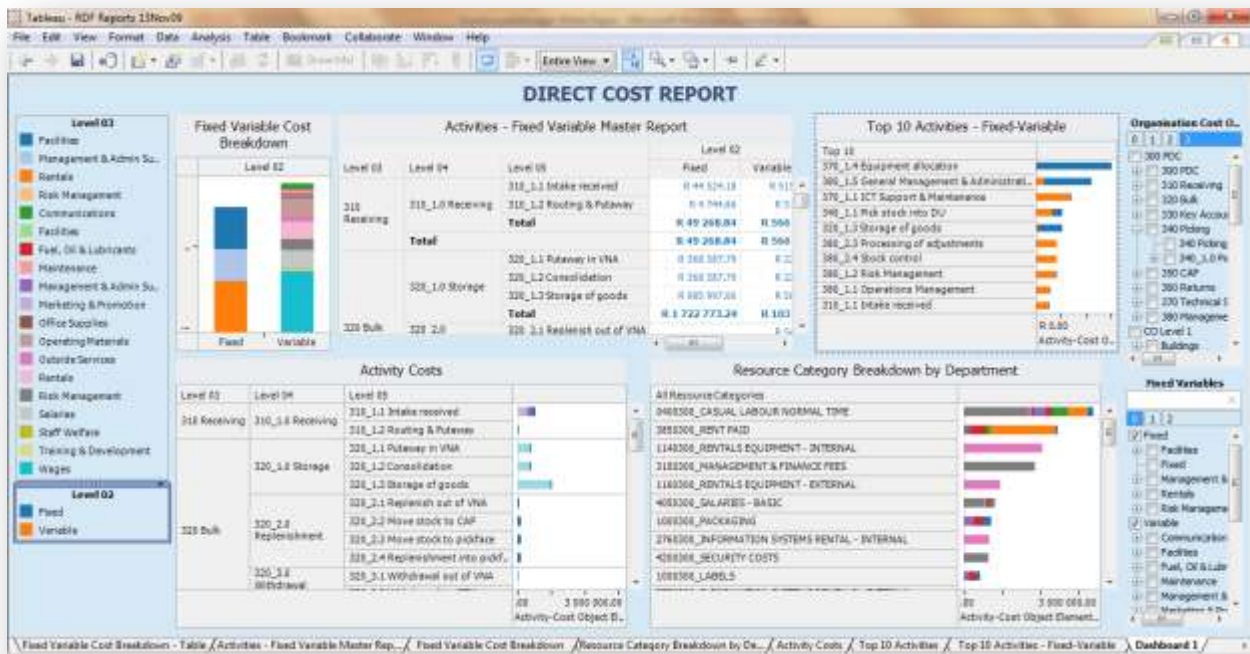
Tableau - RDF Reports 15Nov09

File Edit View Format Data Analysis Table Bookmark Collaborate Window Help

Entire View

DIRECT COST REPORT

Level 03
Facilities
Management & Admin Su.
Rentals
Risk Management
Communications
Facilities
Fuel, Oil & Lubricants
Maintenance
Management & Admin Su.
Marketing & Promotion
Office Supplies
Operating Materials
Outside Services
Rentals
Risk Management
Salaries
Staff Welfare
Training & Development
Wages

Level 02
Fixed
Variable

Fixed Variable Cost Breakdown

Level 02
Fixed Variable

Activities - Fixed Variable Master Report

| Level 03 | Level 04 | Level 05 | Fixed | Variable |
|---|---|---|---|---|
| 310 Receiving | 310_1.0 Receiving | 310_1.1 Intake received | R 44 524.18 | R 511 |
| | | 310_1.2 Routing & Putaway | R 4 744.66 | R 5 |
| | | Total | R 49 268.84 | R 566 |
| | Total | | R 49 268.84 | R 566 |
| 320 Bulk | 320_1.0 Storage | 320_1.1 Putaway in VNA | R 260 387.79 | R 2 |
| | | 320_1.2 Consolidation | R 260 387.79 | R 2 |
| | | 320_1.3 Storage of goods | R 880 997.66 | R 3 |
| | | Total | R 1 722 773.24 | R 103 |
| | 320_2.0 | 320_2.1 Replenish out of VNA | | |

Top 10 Activities - Fixed-Variable

Top 10
370_1.4 Equipment allocation
380_1.5 General Management & Administrati..
370_1.1 ICT Support & Maintenance
340_1.1 Pick stock into DU
320_1.3 Storage of goods
380_2.3 Processing of adjustments
380_2.4 Stock control
380_1.2 Risk Management
380_1.1 Operations Management
310_1.1 Intake received
R 0.00
Activity-Cost O..

Organisation Cost O..
0 1 2 3
300 PDC
300 PDC
310 Receiving
320 Bulk
330 Key Accou
340 Picking
340 Picking
340_1.0 Pi
350 CAP
360 Returns
370 Technical S
380 Manageme
CO Level 1
Buildings

Activity Costs

| Level 03 | Level 04 | Level 05 |
|---|---|---|
| 310 Receiving | 310_1.0 Receiving | 310_1.1 Intake received |
| | | 310_1.2 Routing & Putaway |
| 320 Bulk | 320_1.0 Storage | 320_1.1 Putaway in VNA |
| | | 320_1.2 Consolidation |
| | | 320_1.3 Storage of goods |
| | 320_2.0 Replenishment | 320_2.1 Replenish out of VNA |
| | | 320_2.2 Move stock to CAP |
| | | 320_2.3 Move stock to pickface |
| | | 320_2.4 Replenishment into pickf.. |
| | 320_3.0 Withdrawal | 320_3.1 Withdrawal out of VNA |

.00 3 500 000.00
Activity-Cost Object El..

Resource Category Breakdown by Department

All Resource Categories
0400300_CASUAL LABOUR NORMAL TIME
3850300_RENT PAID
1140300_RENTALS EQUIPMENT - INTERNAL
3180300_MANAGEMENT & FINANCE FEES
1160300_RENTALS EQUIPMENT - EXTERNAL
4050300_SALARIES - BASIC
1080300_PACKAGING
2760300_INFORMATION SYSTEMS RENTAL - INTERNAL
4280300_SECURITY COSTS
1080300_LABELS

.00 3 000 000.00
Activity-Cost Object Element..

Fixed Variables
0 1 2
Fixed
Facilities
Fixed
Management &
Rentals
Risk Manageme
Variable
Communication
Facilities
Fuel, Oil & Lub
Maintenance
Management &
Marketing & Pr

Fixed Variable Cost Breakdown - Table / Activities - Fixed Variable Master Rep... / Fixed Variable Cost Breakdown / Resource Category Breakdown by De... / Activity Costs / Top 10 Activities / Top 10 Activities - Fixed-Variable / Dashboard 1